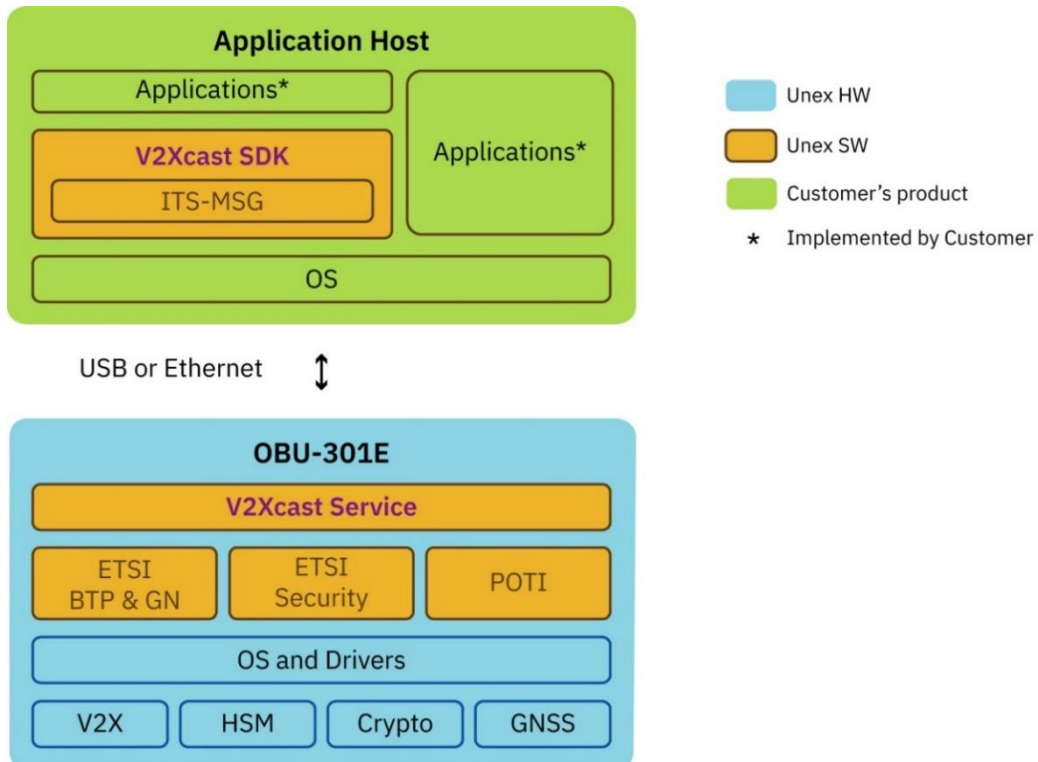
Application Host

Applications*

V2Xcast SDK

ITS-MSG

Applications*

OS

Unex HW

Unex SW

Customer's product

* Implemented by Customer

USB or Ethernet

OBU-301E

V2Xcast Service

ETSI BTP & GN

ETSI Security

POTI

OS and Drivers

V2X

HSM

Crypto

GNSS